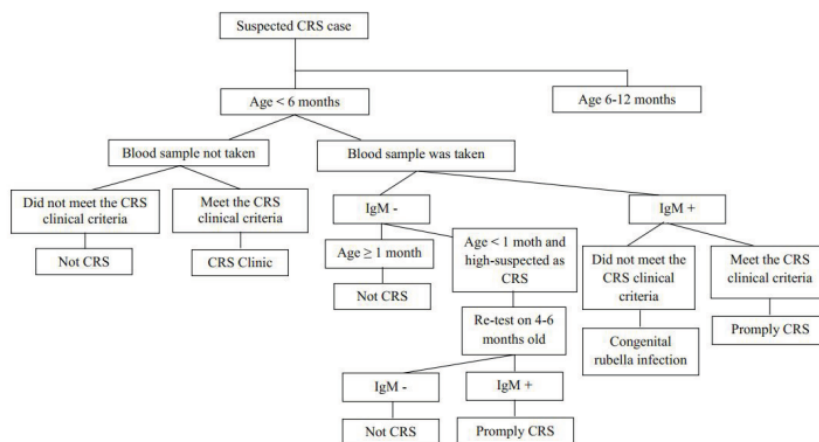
Suspected CRS case

Age < 6 months

Age 6-12 months

Blood sample not taken

Blood sample was taken

Did not meet the CRS clinical criteria

Meet the CRS clinical criteria

Not CRS

CRS Clinic

IgM -

IgM +

Age $\geq$ 1 month

Age < 1 moth and high-suspected as CRS

Not CRS

Re-test on 4-6 months old

Did not meet the CRS clinical criteria

Meet the CRS clinical criteria

Congenital rubella infection

Promply CRS

IgM -

IgM +

Not CRS

Promply CRS